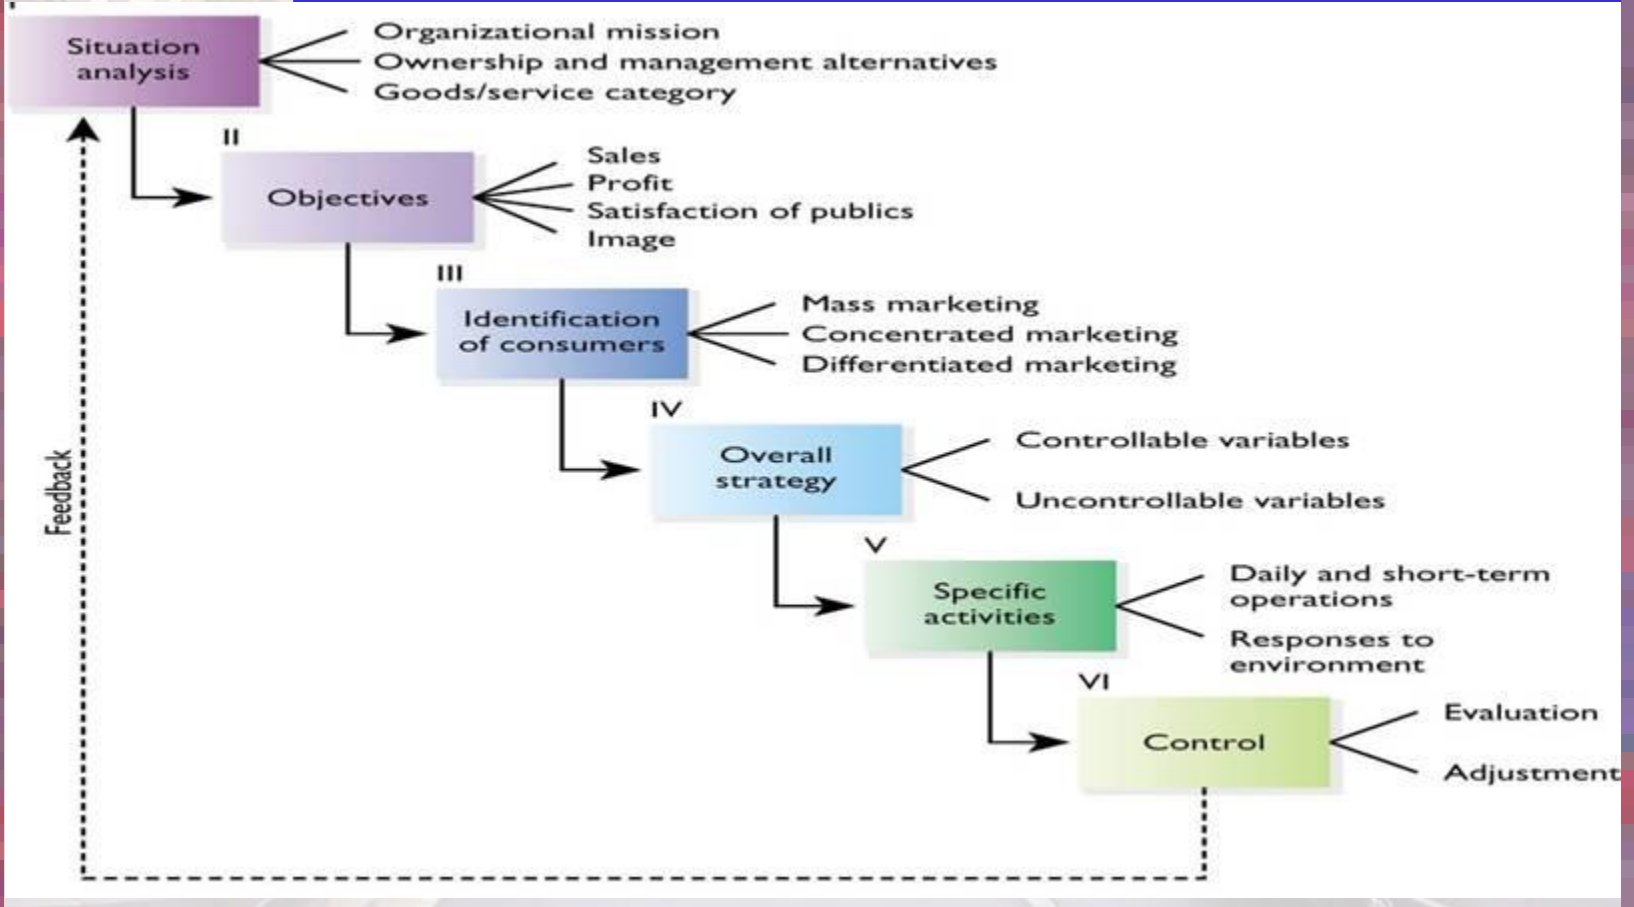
Situation analysis

Organizational mission
Ownership and management alternatives
Goods/service category

II

Objectives

Sales
Profit
Satisfaction of publics
Image

III

Identification of consumers

Mass marketing
Concentrated marketing
Differentiated marketing

IV

Overall strategy

Controllable variables
Uncontrollable variables

V

Specific activities

Daily and short-term operations
Responses to environment

VI

Control

Evaluation
Adjustment

Feedback